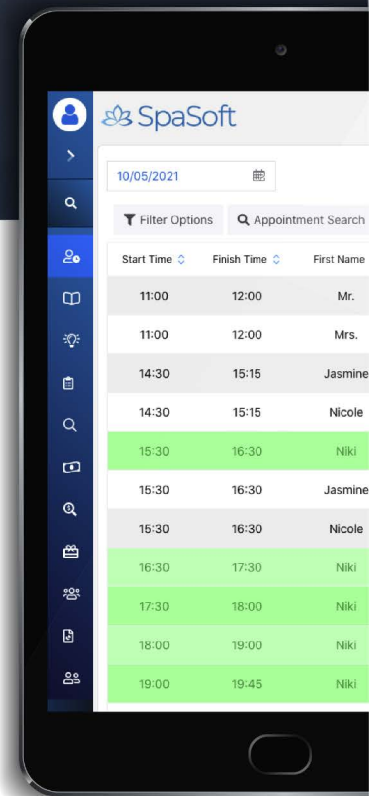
SpaSoft

10/05/2021

Filter Options
Appointment Search

| Start Time | Finish Time | First Name |
|---|---|---|
| 11:00 | 12:00 | Mr. |
| 11:00 | 12:00 | Mrs. |
| 14:30 | 15:15 | Jasmine |
| 14:30 | 15:15 | Nicole |
| 15:30 | 16:30 | Niki |
| 15:30 | 16:30 | Jasmine |
| 15:30 | 16:30 | Nicole |
| 16:30 | 17:30 | Niki |
| 17:30 | 18:00 | Niki |
| 18:00 | 19:00 | Niki |
| 19:00 | 19:45 | Niki |